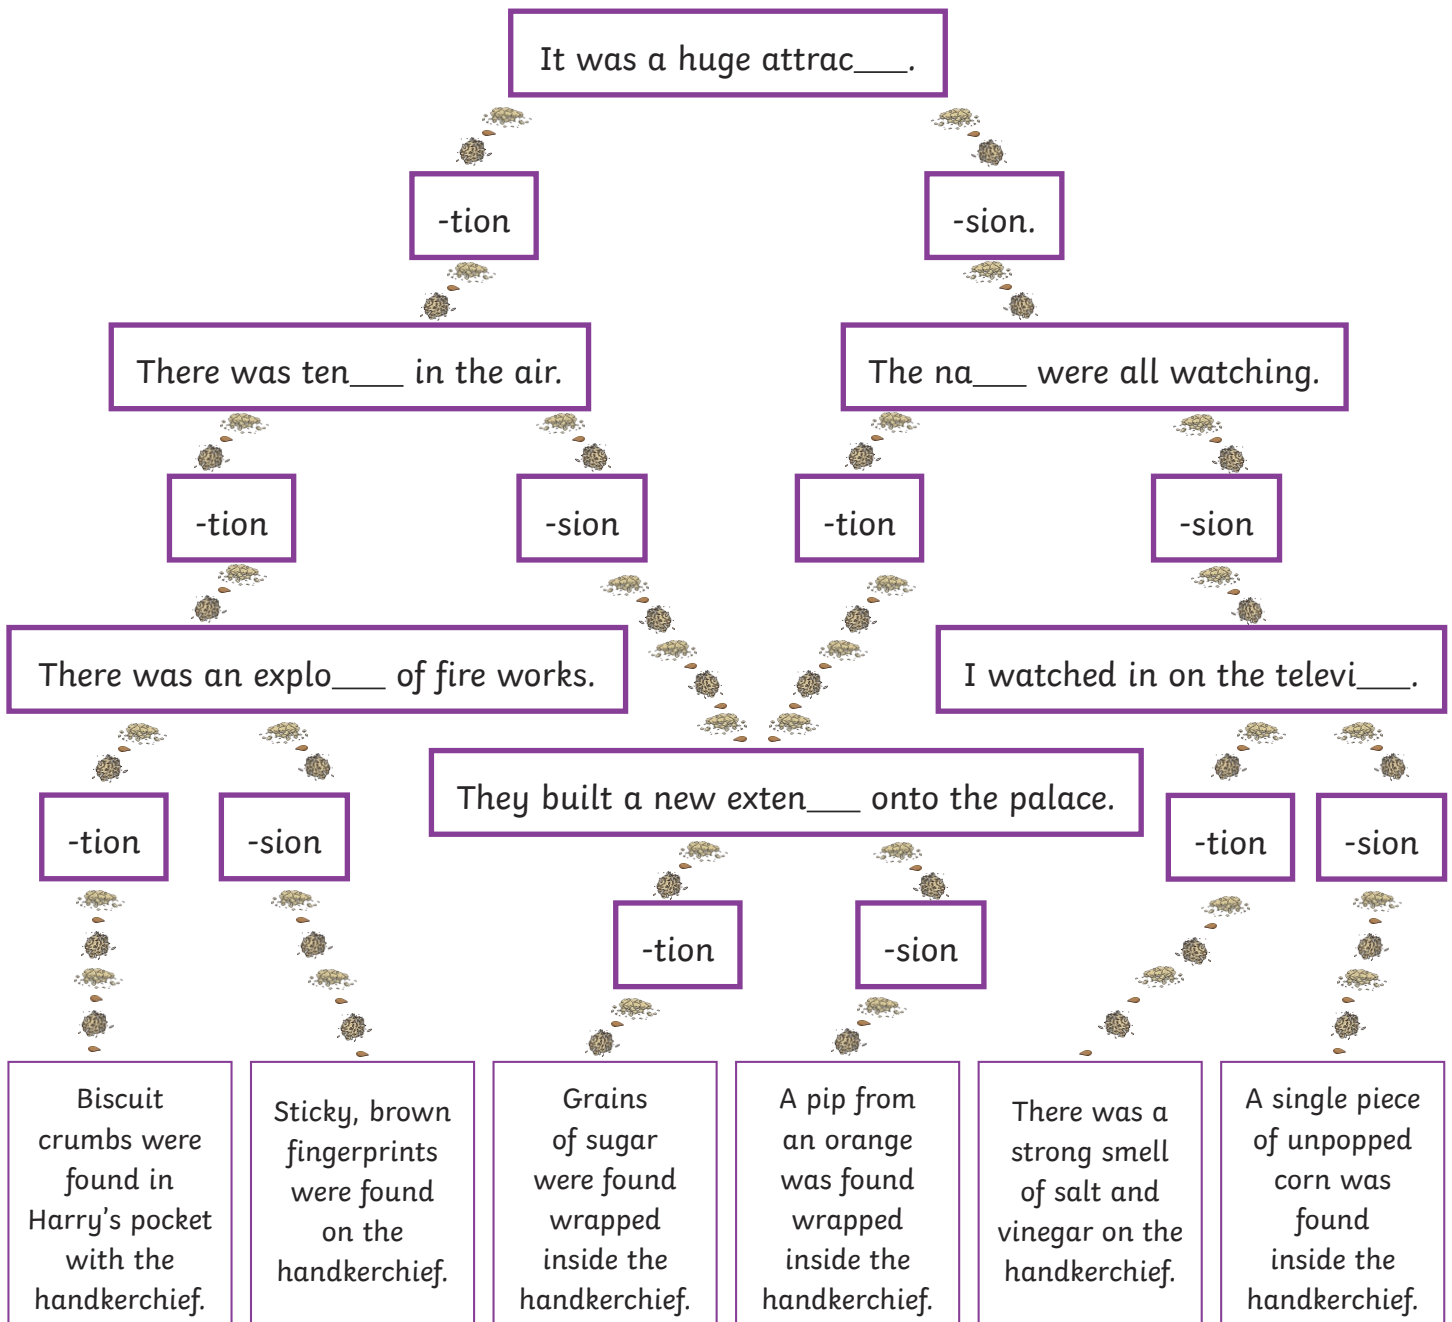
It was a huge attrac___.

-tion

-sion.

There was ten___ in the air.

The na___ were all watching.

-tion

-sion

-tion

-sion

There was an explo___ of fire works.

I watched in on the televi___.

They built a new exten___ onto the palace.

-tion

-sion

-tion

-sion

-tion

-sion

Biscuit crumbs were found in Harry's pocket with the handkerchief.

Sticky, brown fingerprints were found on the handkerchief.

Grains of sugar were found wrapped inside the handkerchief.

A pip from an orange was found wrapped inside the handkerchief.

There was a strong smell of salt and vinegar on the handkerchief.

A single piece of unpopped corn was found inside the handkerchief.